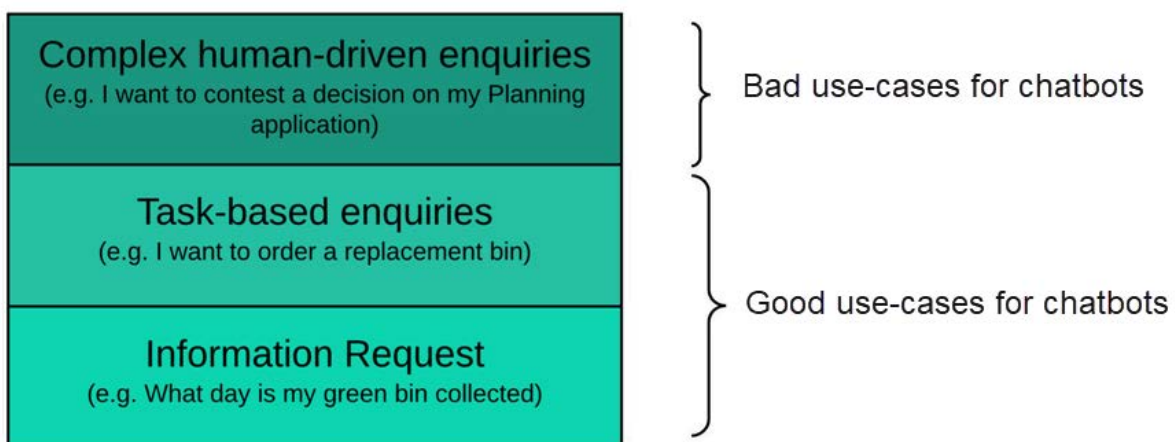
Complex human-driven enquiries
(e.g. I want to contest a decision on my Planning application)

Bad use-cases for chatbots

Task-based enquiries
(e.g. I want to order a replacement bin)

Information Request
(e.g. What day is my green bin collected)

Good use-cases for chatbots